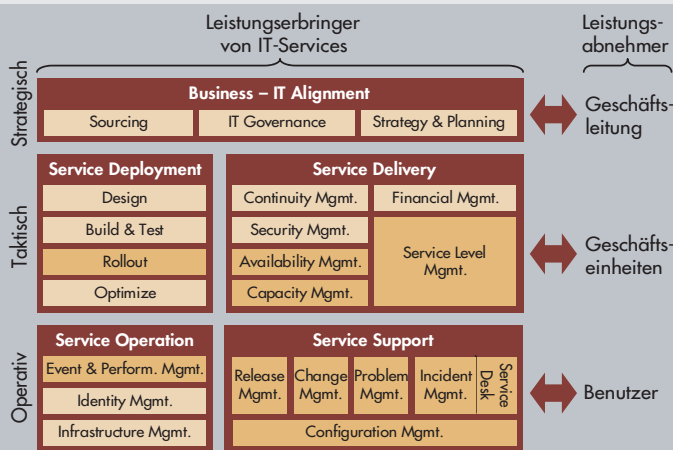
Leistungserbringer von IT-Services

Leistungs-abnehmer

Strategisch

Business – IT Alignment

Sourcing

IT Governance

Strategy & Planning

Geschäfts-leitung

Taktisch

Service Deployment

Design

Build & Test

Rollout

Optimize

Service Delivery

Continuity Mgmt.

Financial Mgmt.

Security Mgmt.

Availability Mgmt.

Capacity Mgmt.

Service Level Mgmt.

Geschäfts-einheiten

Operativ

Service Operation

Event & Perform. Mgmt.

Identity Mgmt.

Infrastructure Mgmt.

Service Support

Release Mgmt.

Change Mgmt.

Problem Mgmt.

Incident Mgmt.

Service Desk

Configuration Mgmt.

Benutzer